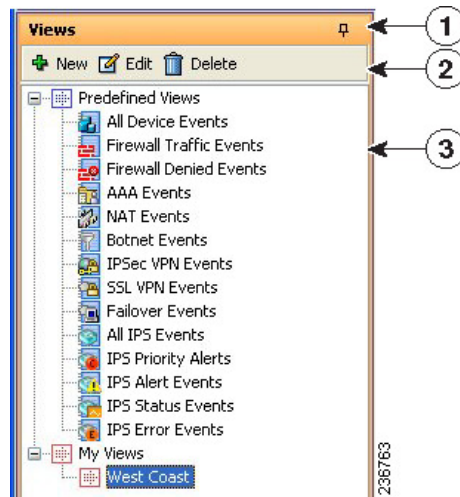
Views

New Edit Delete

Predefined Views
All Device Events
Firewall Traffic Events
Firewall Denied Events
AAA Events
NAT Events
Botnet Events
IPSec VPN Events
SSL VPN Events
Failover Events
All IPS Events
IPS Priority Alerts
IPS Alert Events
IPS Status Events
IPS Error Events
My Views
West Coast

1
2
3

236763